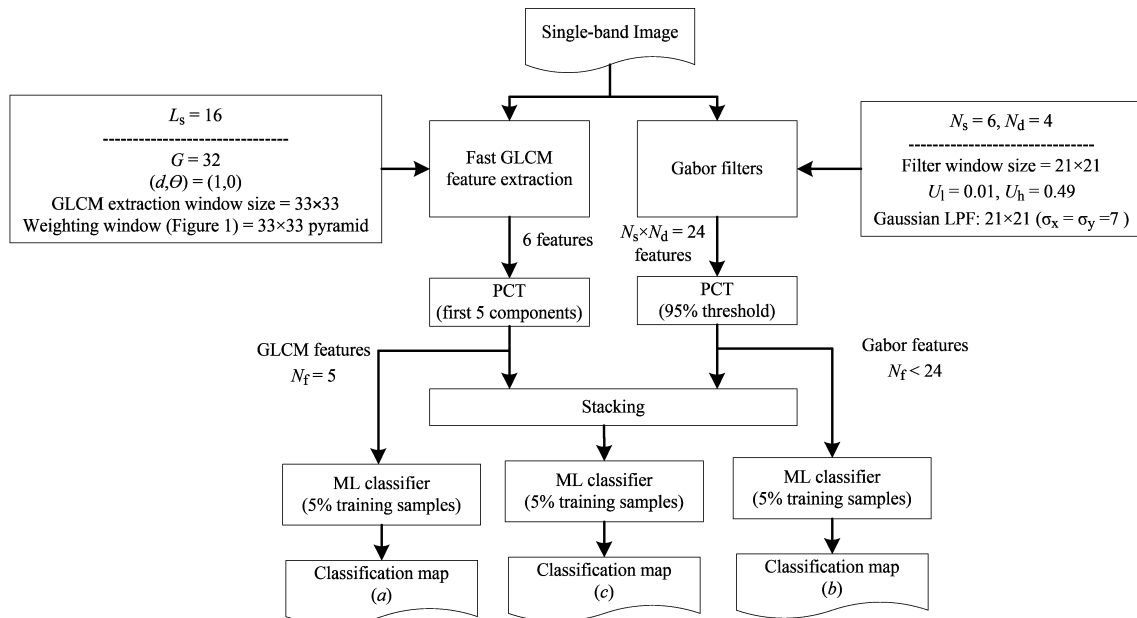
Single-band Image

$L_s = 16$
--------------------------------
$G = 32$
$(d,\Theta) = (1,0)$
GLCM extraction window size = 33×33
Weighting window (Figure 1) = 33×33 pyramid

Fast GLCM feature extraction

Gabor filters

$N_s = 6$, $N_d = 4$
--------------------------------
Filter window size = 21×21
$U_l = 0.01$, $U_h = 0.49$
Gaussian LPF: 21×21 ($\sigma_x = \sigma_y = 7$)

6 features

$N_s \times N_d = 24$ features

PCT (first 5 components)

PCT (95% threshold)

GLCM features
$N_f = 5$

Gabor features
$N_f < 24$

Stacking

ML classifier (5% training samples)

ML classifier (5% training samples)

ML classifier (5% training samples)

Classification map (*a*)

Classification map (*c*)

Classification map (*b*)